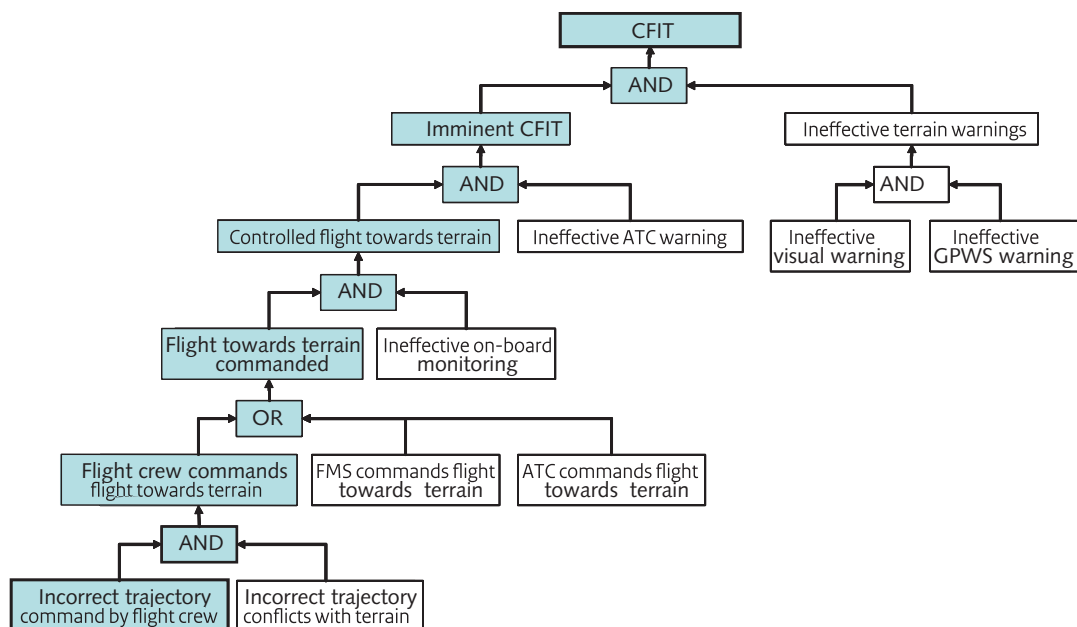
CFIT

AND

Imminent CFIT

Ineffective terrain warnings

AND

AND

Controlled flight towards terrain

Ineffective ATC warning

Ineffective visual warning

Ineffective GPWS warning

AND

Flight towards terrain commanded

Ineffective on-board monitoring

OR

Flight crew commands flight towards terrain

FMS commands flight towards terrain

ATC commands flight towards terrain

AND

Incorrect trajectory command by flight crew

Incorrect trajectory conflicts with terrain